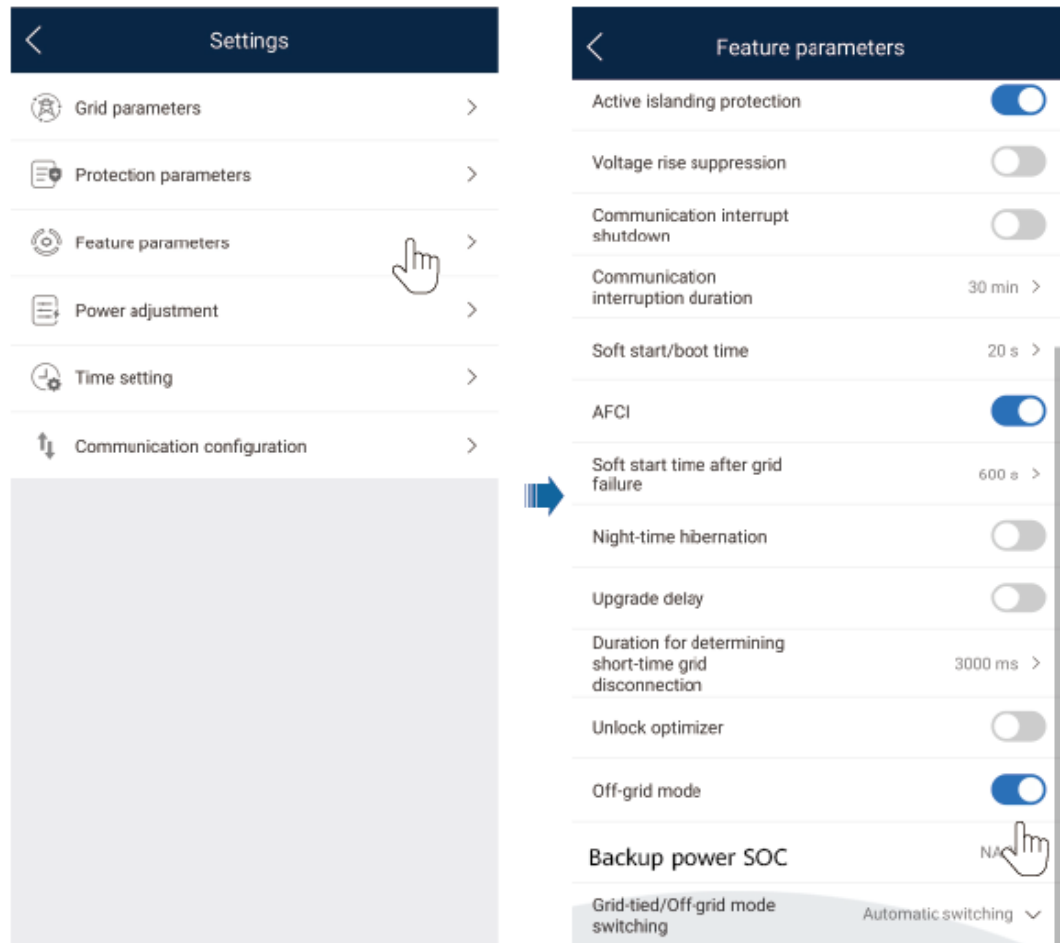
Settings

Grid parameters

Protection parameters

Feature parameters

Power adjustment

Time setting

Communication configuration

Feature parameters

Active islanding protection

Voltage rise suppression

Communication interrupt shutdown

Communication interruption duration 30 min

Soft start/boot time 20 s

AFCI

Soft start time after grid failure 600 s

Night-time hibernation

Upgrade delay

Duration for determining short-time grid disconnection 3000 ms

Unlock optimizer

Off-grid mode

Backup power SOC NA

Grid-tied/Off-grid mode switching Automatic switching